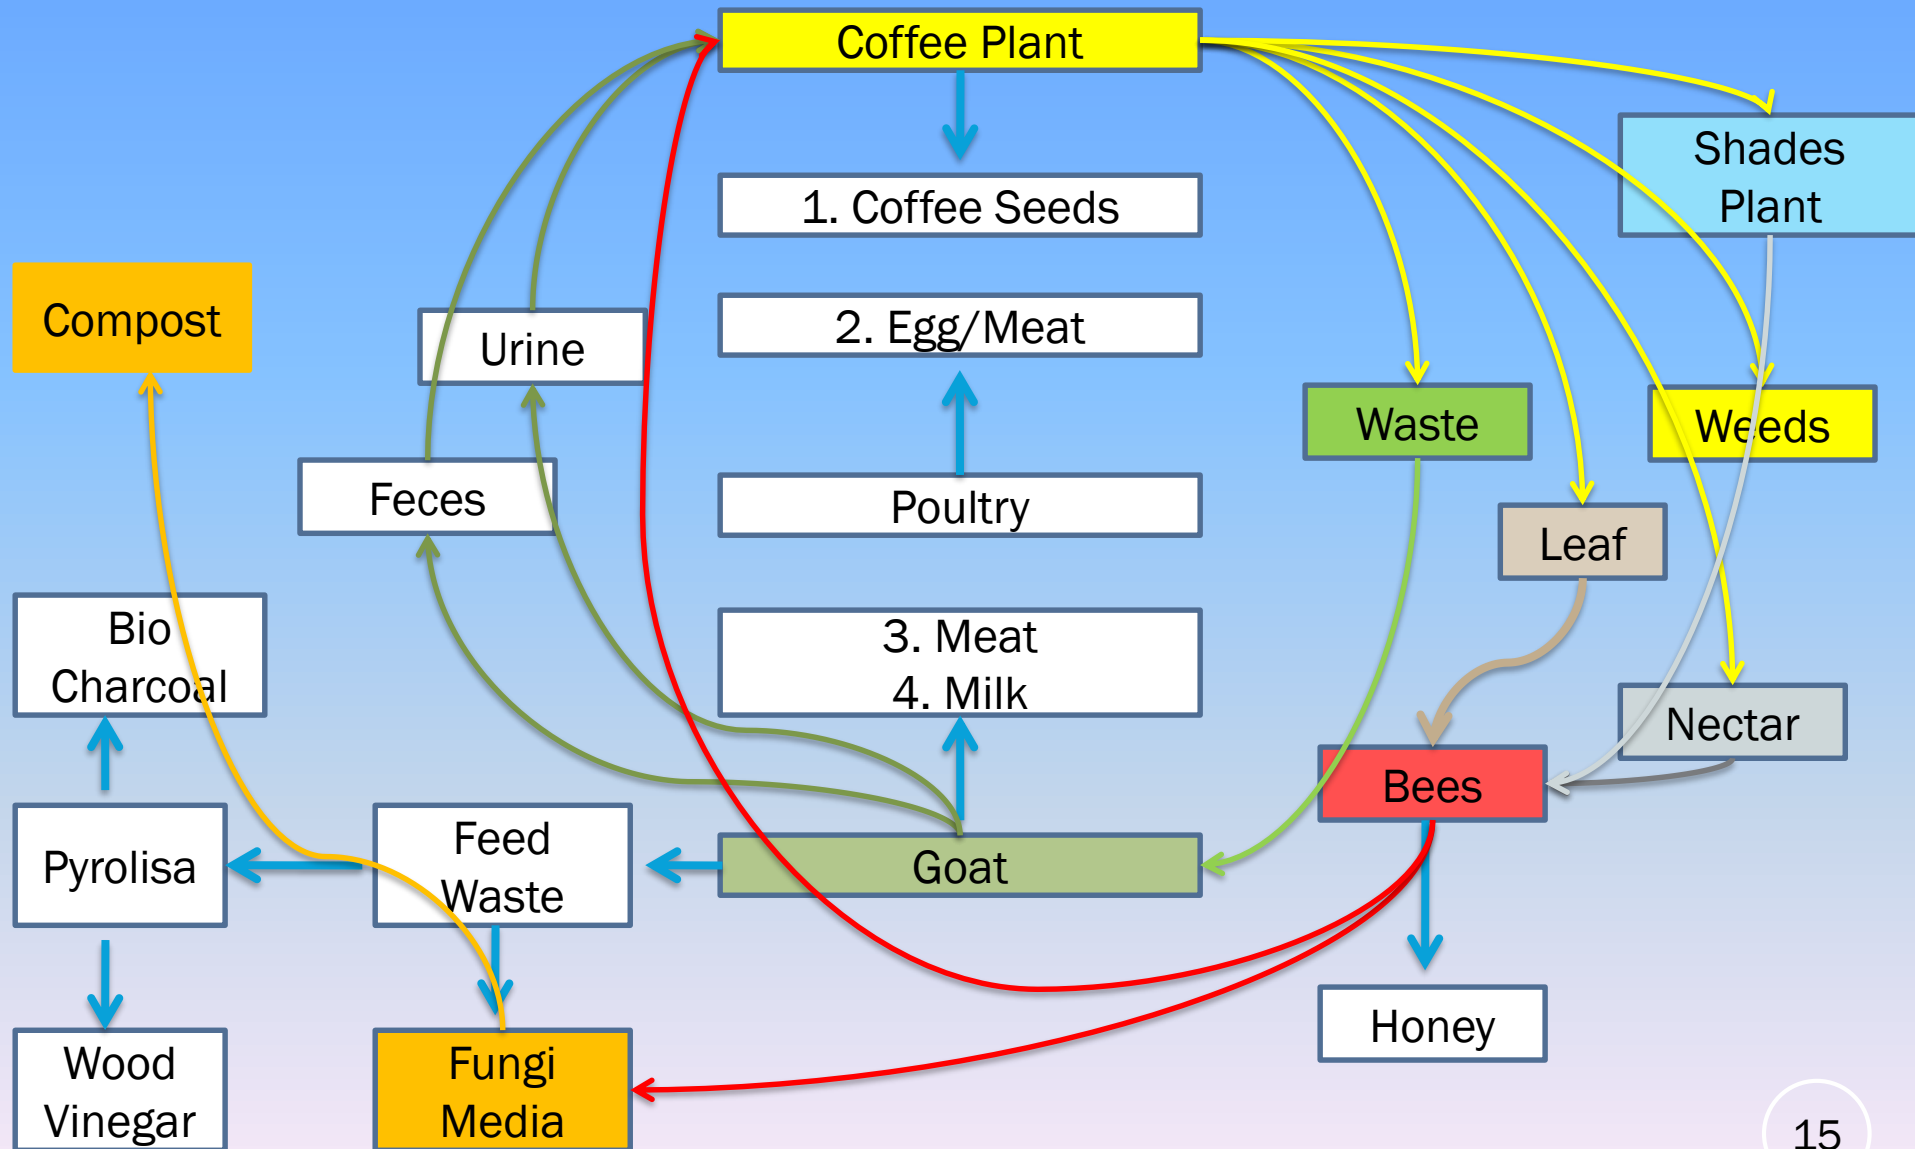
Coffee Plant

1. Coffee Seeds

2. Egg/Meat

Poultry

3. Meat
4. Milk

Goat

Shades Plant

Waste

Weeds

Leaf

Nectar

Bees

Honey

Compost

Urine

Feces

Bio Charcoal

Pyrolisa

Feed Waste

Wood Vinegar

Fungi Media

15